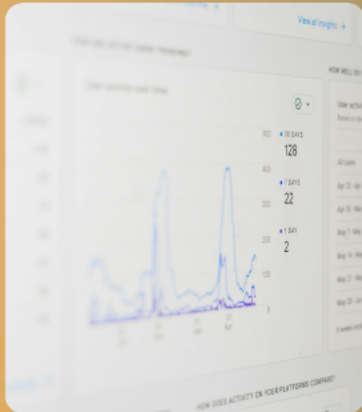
View all insights →

HOW ARE ACTIVE USERS TRENDING?

User activity over time

500
400
300
200
100
0

● 30 DAYS
128
● 7 DAYS
22
● 1 DAY
2

HOW WELL DO

User activ
Based on

All Users

HOW DOES ACTIVITY ON YOUR PLATFORMS COMPARE?